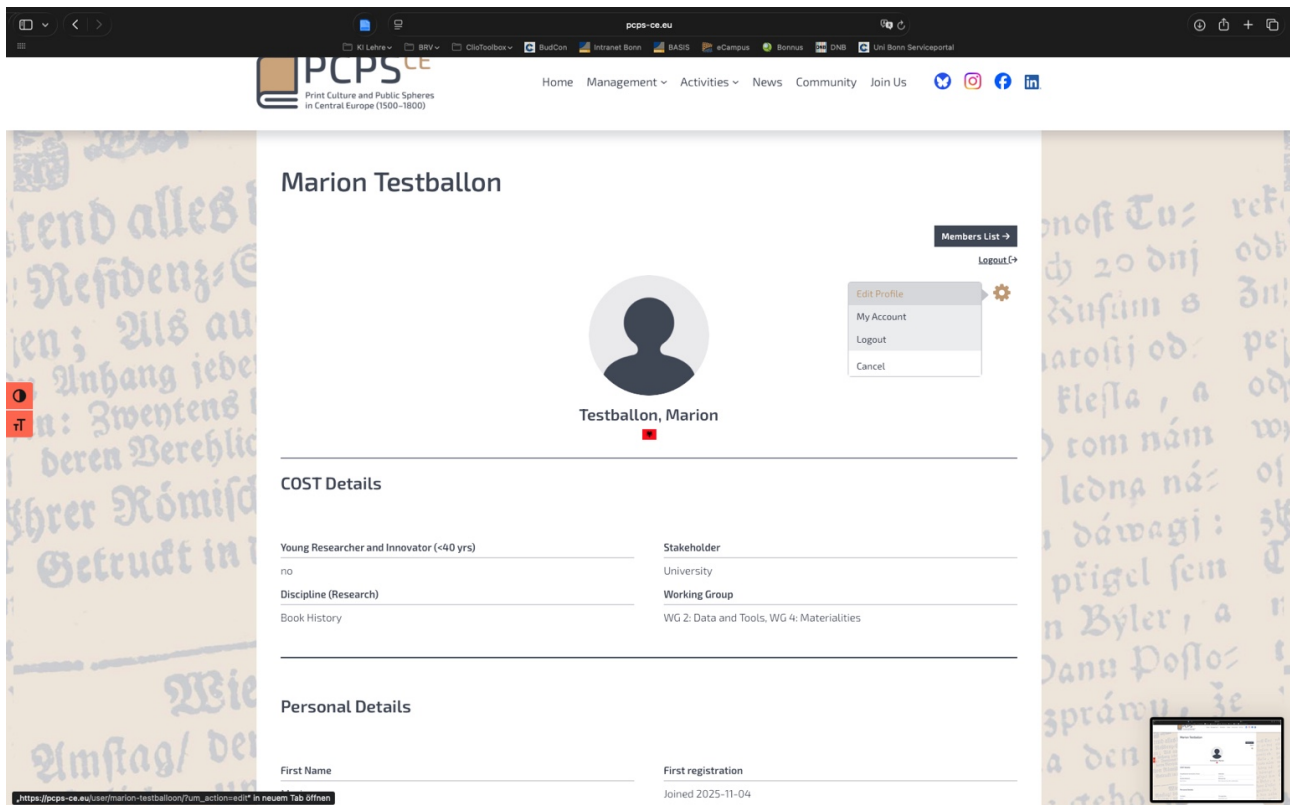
pcps-ce.eu

KI Lehre BRV ClioToolbox BudCon Intranet Bonn BASIS eCampus Bonnus DNB DNB Uni Bonn Serviceportal

PCPS CE
Print Culture and Public Spheres in Central Europe (1500–1800)

Home Management Activities News Community Join Us

Marion Testballon

Members List →

Logout

Edit Profile
My Account
Logout
Cancel

Testballon, Marion

COST Details

| Young Researcher and Innovator (<40 yrs) | Stakeholder |
|---|---|
| no | University |
| **Discipline (Research)** | **Working Group** |
| Book History | WG 2: Data and Tools, WG 4: Materialities |

Personal Details

First Name

First registration
Joined 2025-11-04

„https://pcps-ce.eu/user/marion-testballoon/?um_action=edit" in neuem Tab öffnen